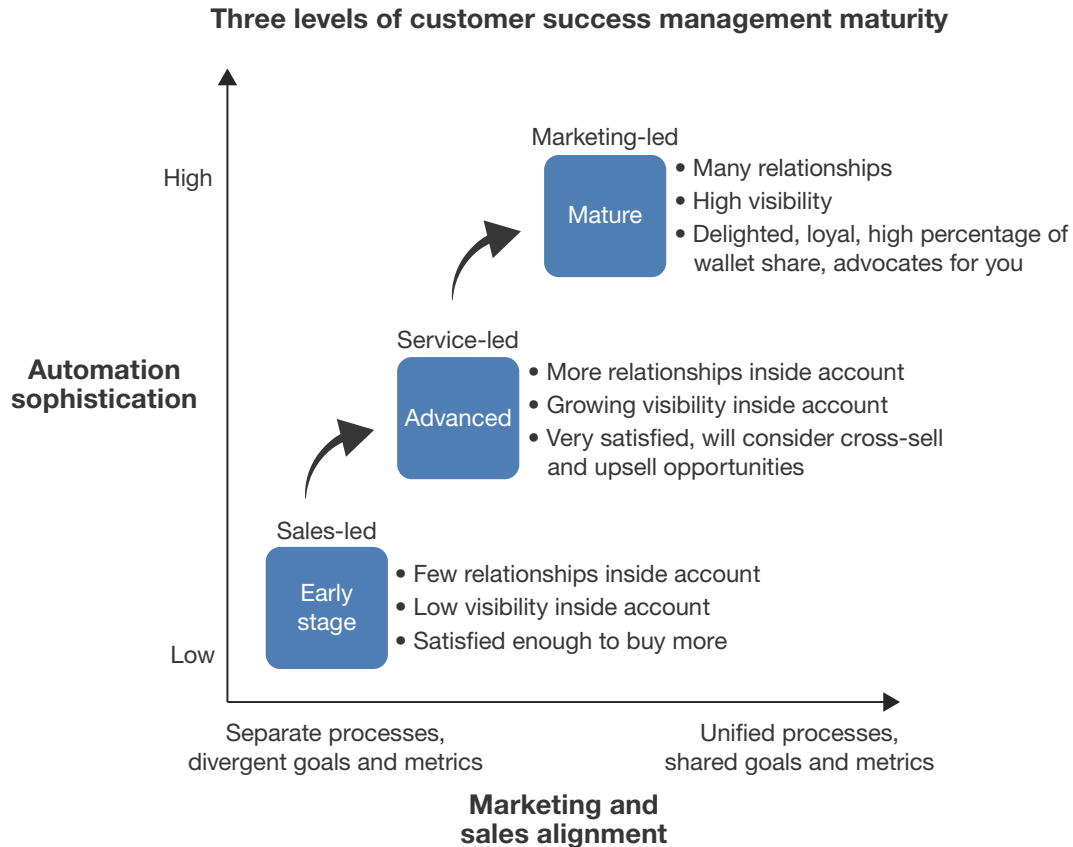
Three levels of customer success management maturity

High

Automation sophistication

Low

Marketing-led

Mature

• Many relationships
• High visibility
• Delighted, loyal, high percentage of wallet share, advocates for you

Service-led

Advanced

• More relationships inside account
• Growing visibility inside account
• Very satisfied, will consider cross-sell and upsell opportunities

Sales-led

Early stage

• Few relationships inside account
• Low visibility inside account
• Satisfied enough to buy more

Separate processes, divergent goals and metrics

Unified processes, shared goals and metrics

Marketing and sales alignment